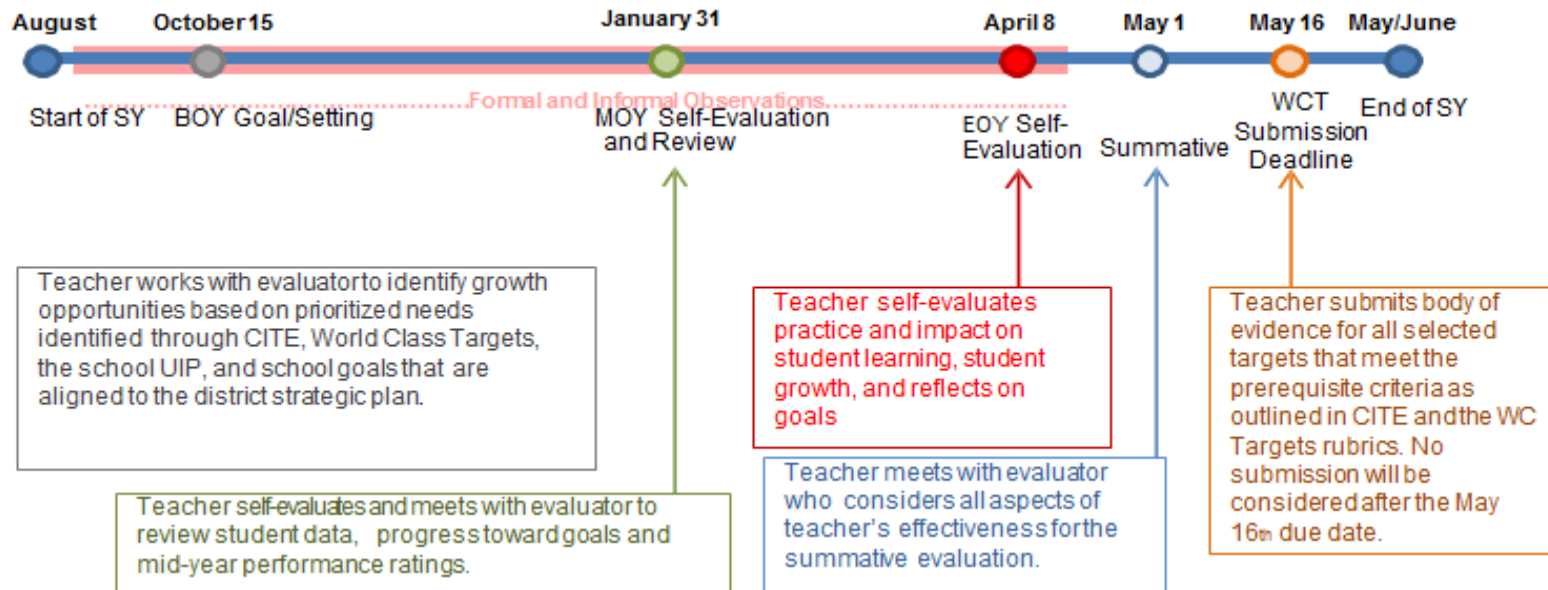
August October 15 January 31 April 8 May 1 May 16 May/June

Formal and Informal Observations

Start of SY BOY Goal/Setting MOY Self-Evaluation and Review EOY Self-Evaluation Summative WCT Submission Deadline End of SY

Teacher works with evaluator to identify growth opportunities based on prioritized needs identified through CITE, World Class Targets, the school UIP, and school goals that are aligned to the district strategic plan.

Teacher self-evaluates practice and impact on student learning, student growth, and reflects on goals

Teacher submits body of evidence for all selected targets that meet the prerequisite criteria as outlined in CITE and the WC Targets rubrics. No submission will be considered after the May 16th due date.

Teacher self-evaluates and meets with evaluator to review student data, progress toward goals and mid-year performance ratings.

Teacher meets with evaluator who considers all aspects of teacher's effectiveness for the summative evaluation.